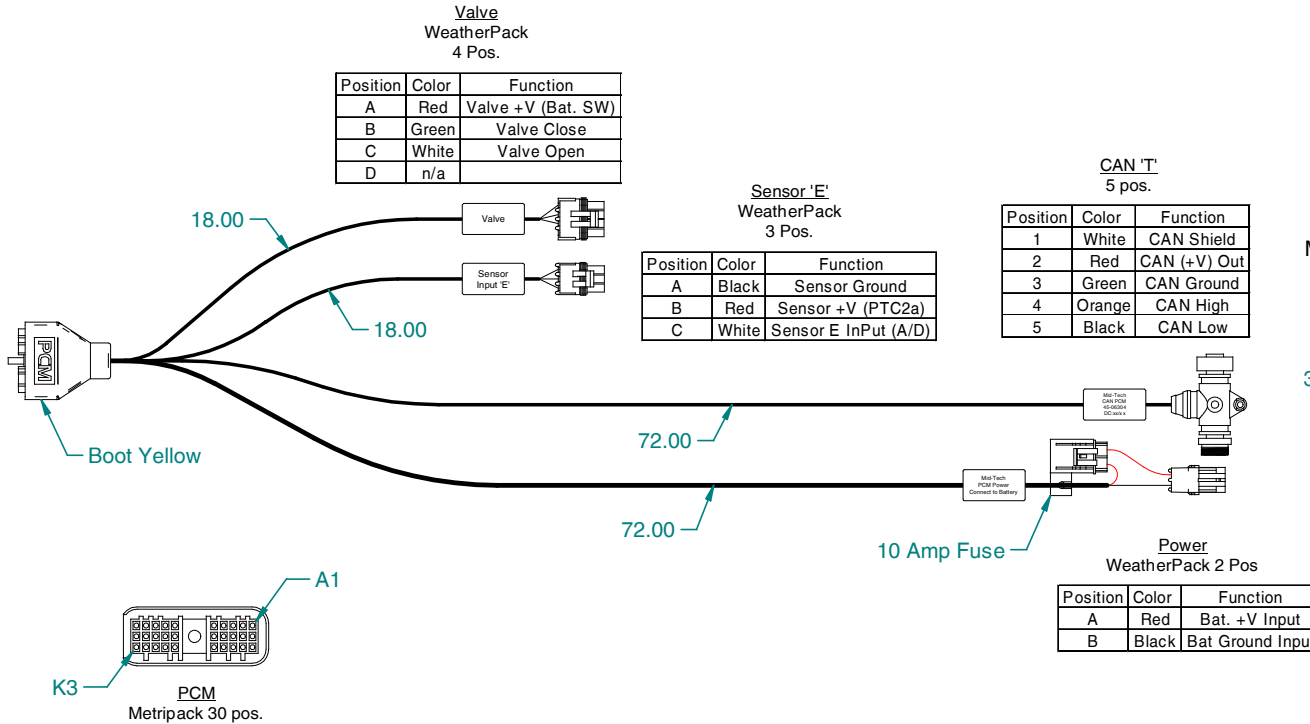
Valve
WeatherPack
4 Pos.

| Position | Color | Function |
|---|---|---|
| A | Red | Valve +V (Bat. SW) |
| B | Green | Valve Close |
| C | White | Valve Open |
| D | n/a | |

18.00

Valve

Sensor Input 'E'

18.00

PCM

Boot Yellow

Sensor 'E'
WeatherPack
3 Pos.

| Position | Color | Function |
|---|---|---|
| A | Black | Sensor Ground |
| B | Red | Sensor +V (PTC2a) |
| C | White | Sensor E InPut (A/D) |

CAN 'T'
5 pos.

| Position | Color | Function |
|---|---|---|
| 1 | White | CAN Shield |
| 2 | Red | CAN (+V) Out |
| 3 | Green | CAN Ground |
| 4 | Orange | CAN High |
| 5 | Black | CAN Low |

N

3

Mid-Tech CAN PCM 45-06304 DC:xx/x x

72.00

Mid-Tech PCM Power Connect to Battery

72.00

10 Amp Fuse

A1

K3

PCM
Metripack 30 pos.

Power
WeatherPack 2 Pos

| Position | Color | Function |
|---|---|---|
| A | Red | Bat. +V Input |
| B | Black | Bat Ground Inpu |